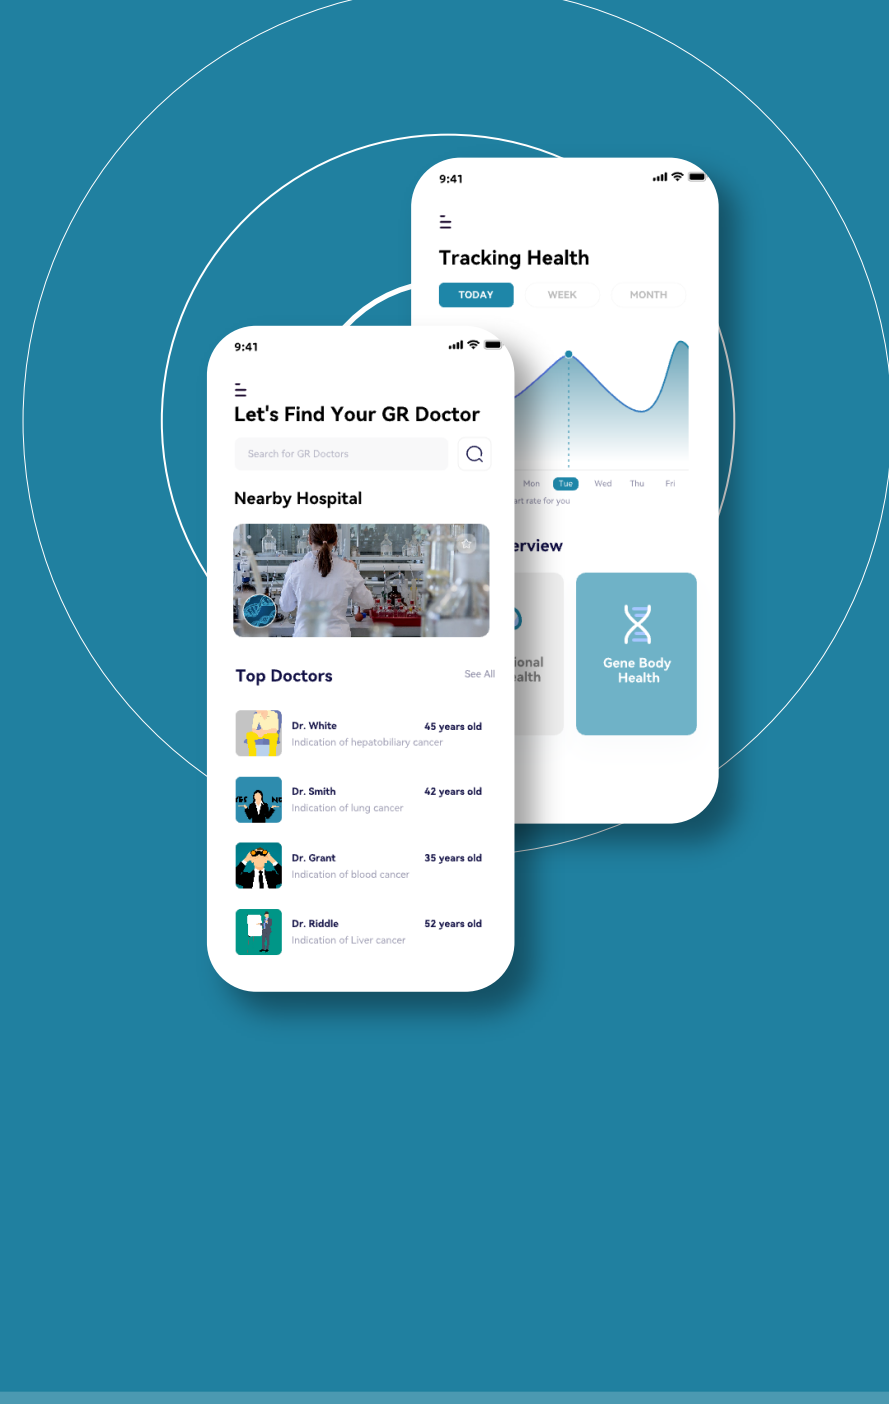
9:41

Tracking Health

TODAY WEEK MONTH

Mon Tue Wed Thu Fri

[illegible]art rate for you

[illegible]erview

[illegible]ional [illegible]alth

Gene Body Health

9:41

Let's Find Your GR Doctor

Search for GR Doctors

Nearby Hospital

Top Doctors

See All

Dr. White 45 years old
Indication of hepatobiliary cancer

Dr. Smith 42 years old
Indication of lung cancer

Dr. Grant 35 years old
Indication of blood cancer

Dr. Riddle 52 years old
Indication of Liver cancer